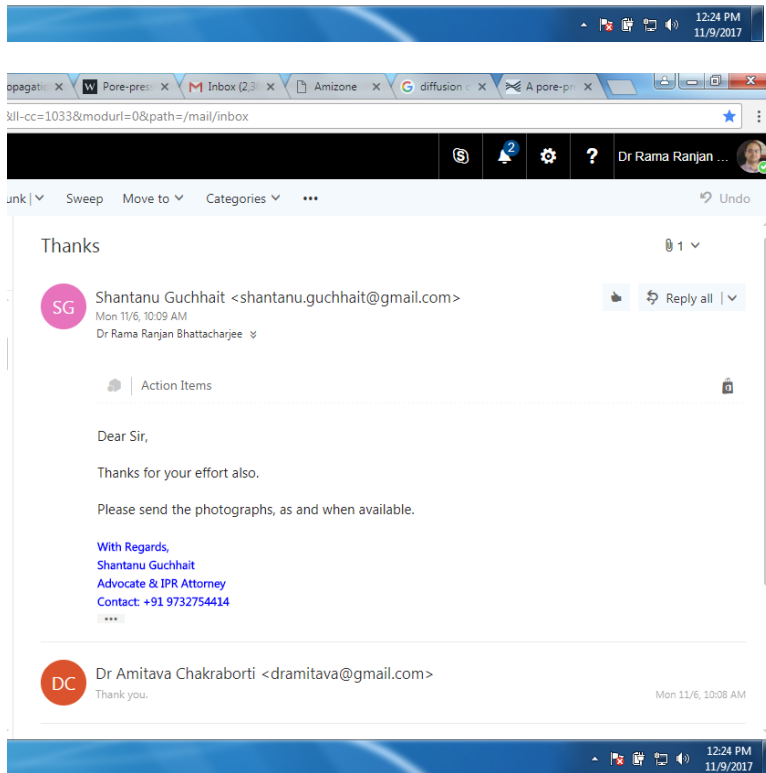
12:24 PM
11/9/2017

opagatic
Pore-pres
Inbox (2,3
Amizone
diffusion
A pore-pr

&ll-cc=1033&modurl=0&path=/mail/inbox

2
?
Dr Rama Ranjan ...

unk
Sweep
Move to
Categories
•••
Undo

Thanks

1

SG
Shantanu Guchhait <shantanu.guchhait@gmail.com>
Mon 11/6, 10:09 AM
Dr Rama Ranjan Bhattacharjee

Reply all

Action Items

Dear Sir,

Thanks for your effort also.

Please send the photographs, as and when available.

With Regards,
Shantanu Guchhait
Advocate & IPR Attorney
Contact: +91 9732754414

•••

DC
Dr Amitava Chakraborti <dramitava@gmail.com>
Thank you.
Mon 11/6, 10:08 AM

12:24 PM
11/9/2017